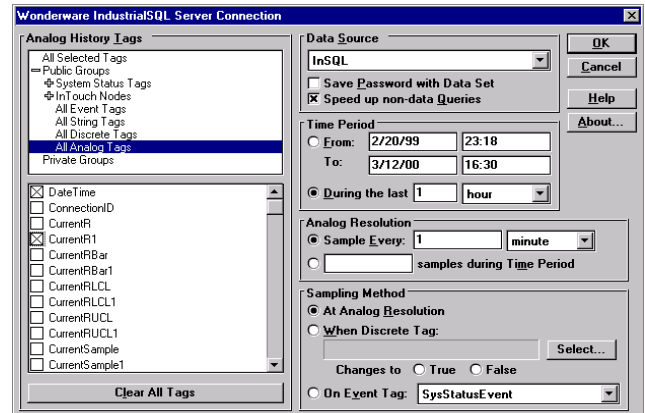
Wonderware IndustrialSQL Server Connection

Analog History Tags

All Selected Tags
Public Groups
System Status Tags
InTouch Nodes
All Event Tags
All String Tags
All Discrete Tags
All Analog Tags
Private Groups

DateTime
ConnectionID
CurrentR
CurrentR1
CurrentRBar
CurrentRBar1
CurrentRLCL
CurrentRLCL1
CurrentRUCL
CurrentRUCL1
CurrentSample
CurrentSample1

Clear All Tags

Data Source
InSQL
Save Password with Data Set
Speed up non-data Queries

Time Period
From: 2/20/99 23:18
To: 3/12/00 16:30
During the last 1 hour

Analog Resolution
Sample Every: 1 minute
samples during Time Period

Sampling Method
At Analog Resolution
When Discrete Tag:
Select...
Changes to True False
On Event Tag: SysStatusEvent

OK
Cancel
Help
About...